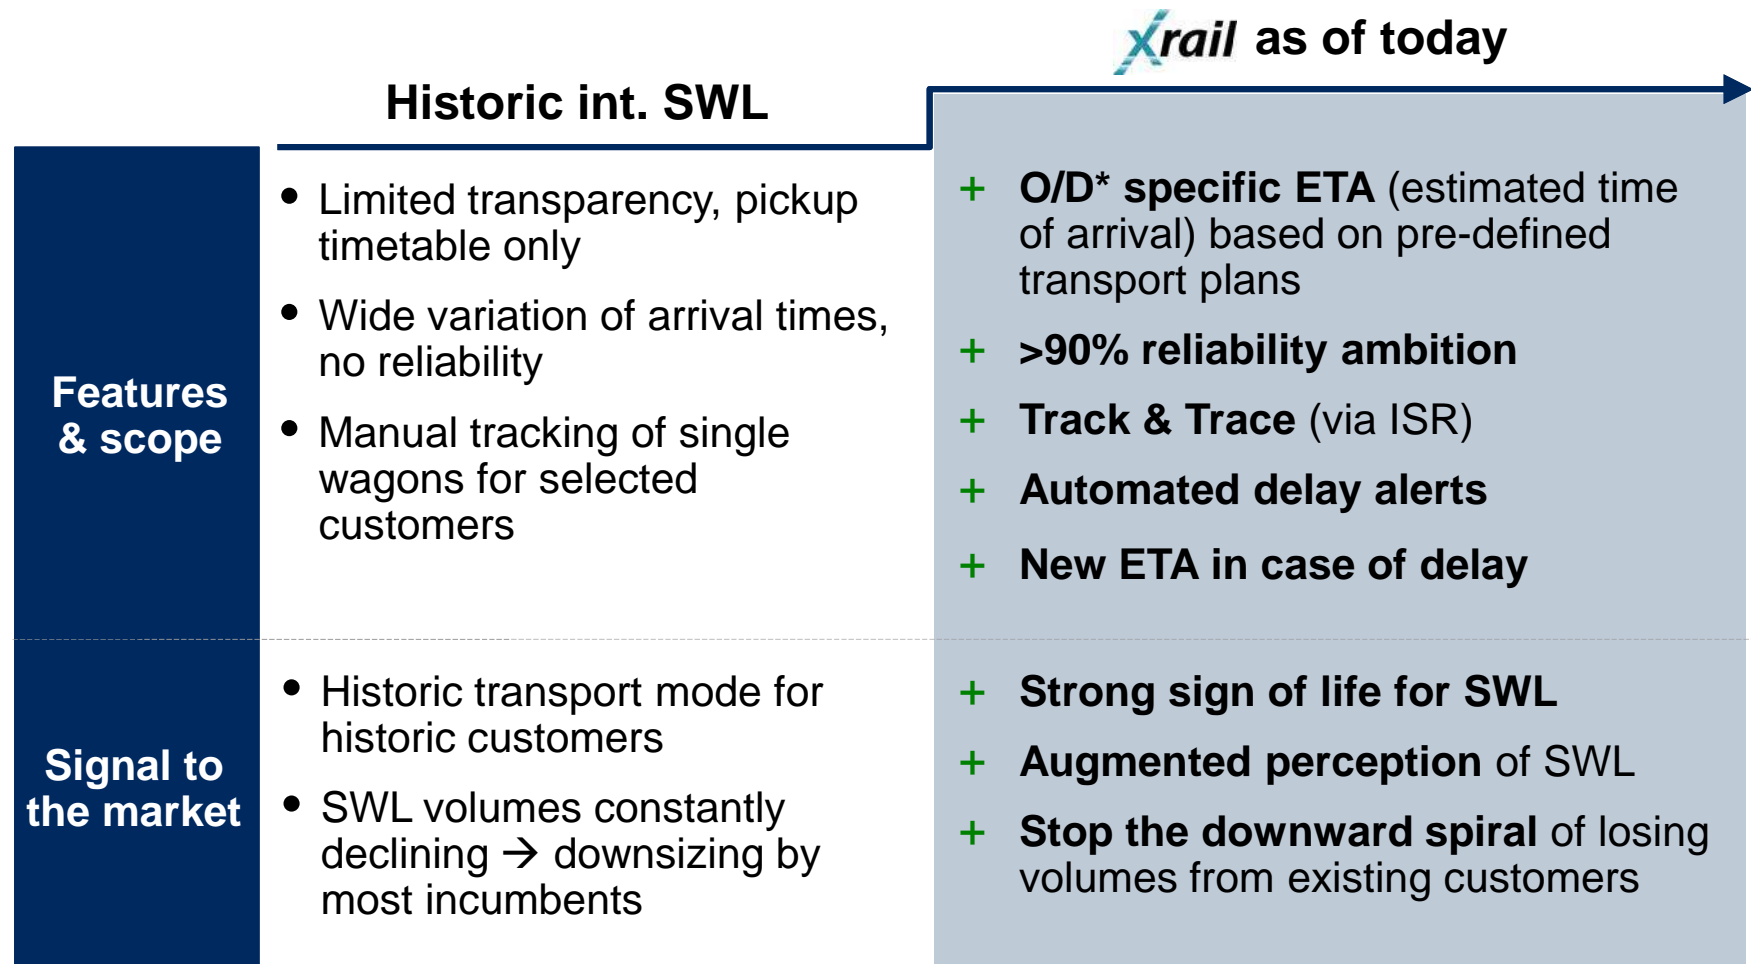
Xrail as of today

Historic int. SWL

Features & scope

- Limited transparency, pickup timetable only
- Wide variation of arrival times, no reliability
- Manual tracking of single wagons for selected customers

+ O/D* specific ETA (estimated time of arrival) based on pre-defined transport plans
+ >90% reliability ambition
+ Track & Trace (via ISR)
+ Automated delay alerts
+ New ETA in case of delay

Signal to the market

- Historic transport mode for historic customers
- SWL volumes constantly declining → downsizing by most incumbents

+ Strong sign of life for SWL
+ Augmented perception of SWL
+ Stop the downward spiral of losing volumes from existing customers